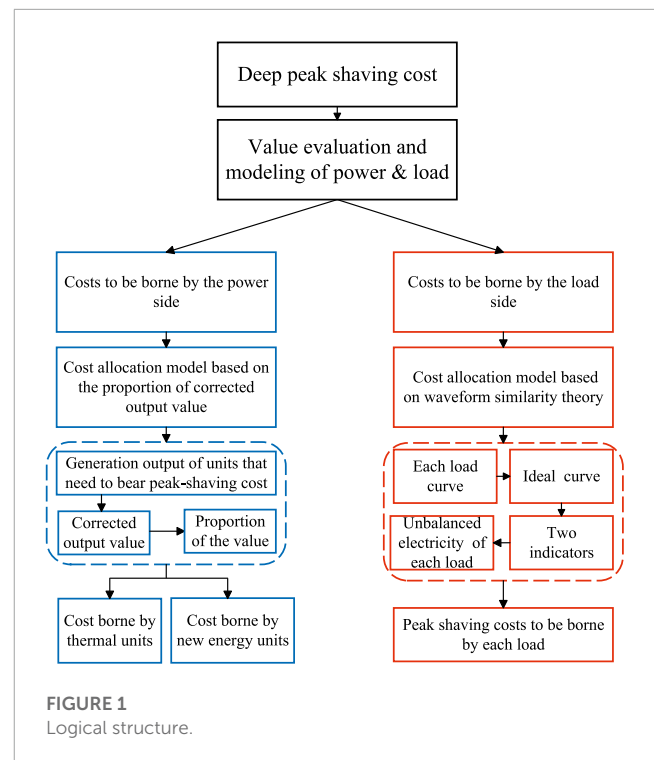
Deep peak shaving cost

Value evaluation and modeling of power & load

Costs to be borne by the power side

Cost allocation model based on the proportion of corrected output value

Generation output of units that need to bear peak-shaving cost

Corrected output value

Proportion of the value

Cost borne by thermal units

Cost borne by new energy units

Costs to be borne by the load side

Cost allocation model based on waveform similarity theory

Each load curve

Ideal curve

Unbalanced electricity of each load

Two indicators

Peak shaving costs to be borne by each load

FIGURE 1
Logical structure.